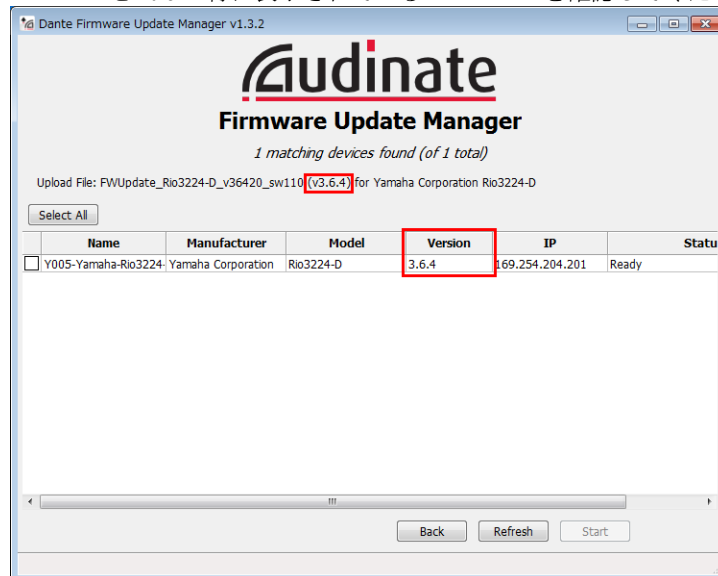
Dante Firmware Update Manager v1.3.2

Audinate

Firmware Update Manager

1 matching devices found (of 1 total)

Upload File: FWUpdate_Rio3224-D_v36420_sw110 (v3.6.4) for Yamaha Corporation Rio3224-D

Select All

| | Name | Manufacturer | Model | Version | IP | Statu |
|---|---|---|---|---|---|---|
| ☐ | Y005-Yamaha-Rio3224- | Yamaha Corporation | Rio3224-D | 3.6.4 | 169.254.204.201 | Ready |

Back Refresh Start